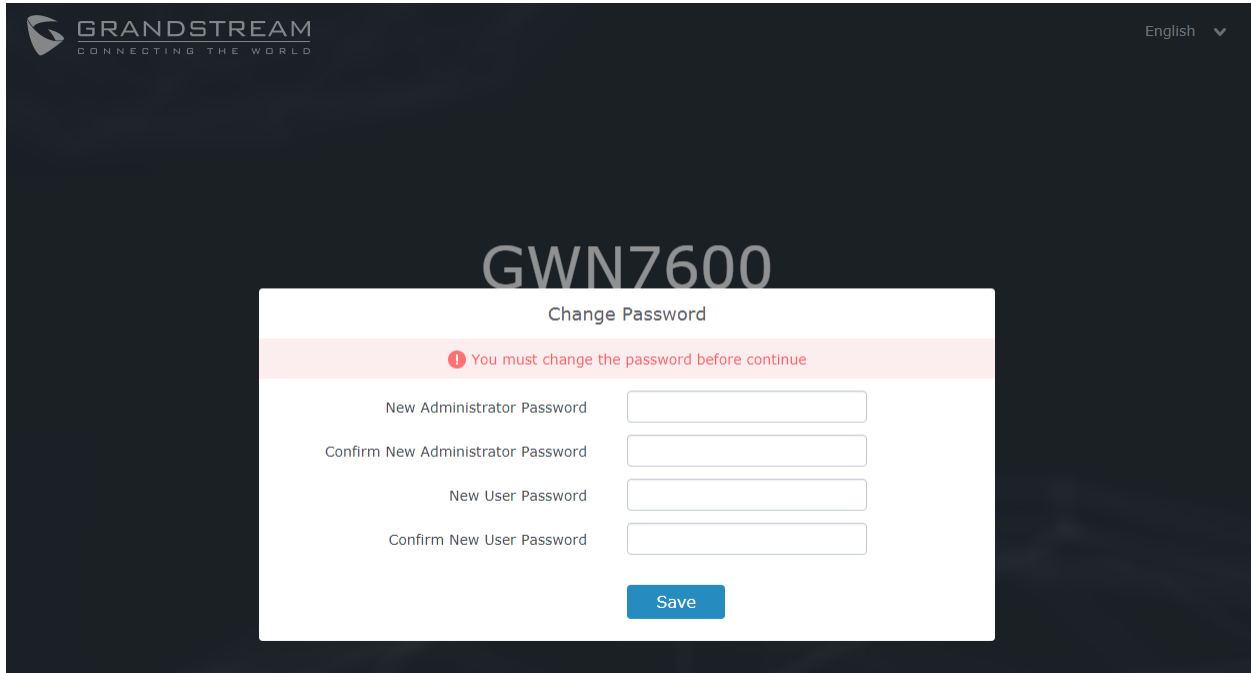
GRANDSTREAM
CONNECTING THE WORLD

English

GWN7600

Change Password

You must change the password before continue

New Administrator Password

Confirm New Administrator Password

New User Password

Confirm New User Password

Save